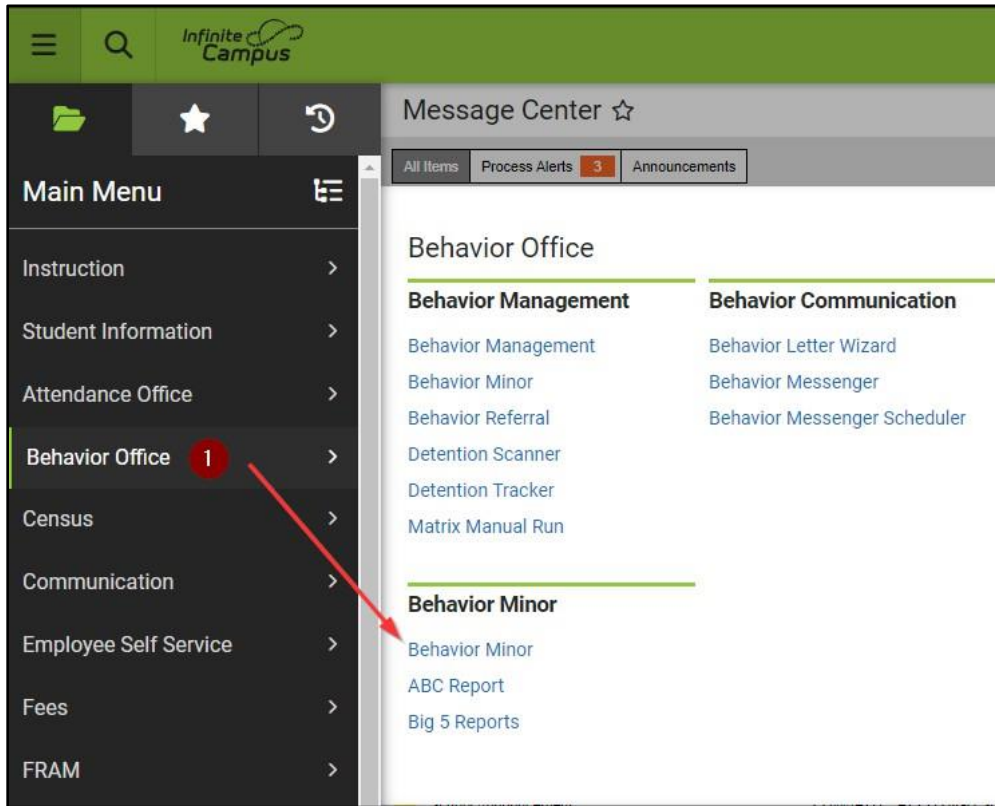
Infinite Campus

Main Menu

Instruction

Student Information

Attendance Office

Behavior Office 1

Census

Communication

Employee Self Service

Fees

FRAM

Message Center ☆

All Items | Process Alerts 3 | Announcements

Behavior Office

Behavior Management

Behavior Management

Behavior Minor

Behavior Referral

Detention Scanner

Detention Tracker

Matrix Manual Run

Behavior Minor

Behavior Minor

ABC Report

Big 5 Reports

Behavior Communication

Behavior Letter Wizard

Behavior Messenger

Behavior Messenger Scheduler